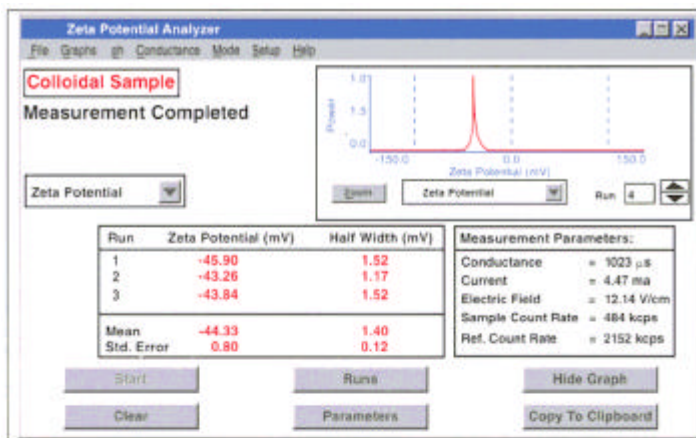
Zeta Potential Analyzer

File Graphs ph Conductance Mode Setup Help

Colloidal Sample

Measurement Completed

Zeta Potential

Power

1.0

1.5

0.0

-150.0

0.0

150.0

Zeta Potential (mV)

Zoom

Zeta Potential

Run 4

| Run | Zeta Potential (mV) | Half Width (mV) |
|---|---|---|
| 1 | -45.90 | 1.52 |
| 2 | -43.26 | 1.17 |
| 3 | -43.84 | 1.52 |
| Mean | -44.33 | 1.40 |
| Std. Error | 0.80 | 0.12 |

Measurement Parameters:

| | |
|---|---|
| Conductance | = 1023 $\mu$s |
| Current | = 4.47 ma |
| Electric Field | = 12.14 V/cm |
| Sample Count Rate | = 484 kcps |
| Ref. Count Rate | = 2152 kcps |

Start

Runs

Hide Graph

Clear

Parameters

Copy To Clipboard